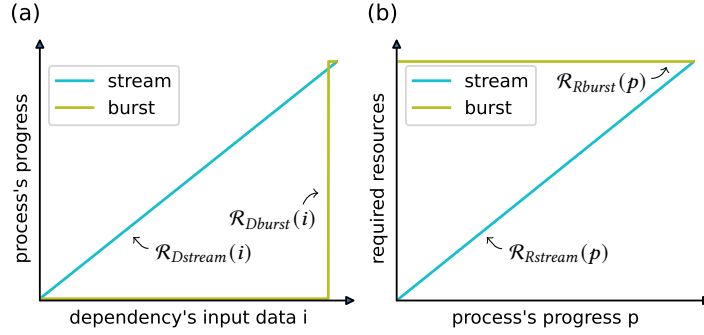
(a)

stream

burst

process's progress

$\mathcal{R}_{Dburst}(i)$

$\mathcal{R}_{Dstream}(i)$

dependency's input data i

(b)

stream

burst

$\mathcal{R}_{Rburst}(p)$

required resources

$\mathcal{R}_{Rstream}(p)$

process's progress p